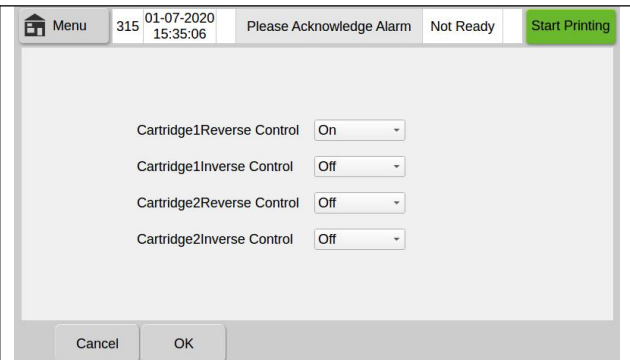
Menu 315 01-07-2020 15:35:06 Please Acknowledge Alarm Not Ready Start Printing

Cartridge1Reverse Control On
Cartridge1Inverse Control Off
Cartridge2Reverse Control Off
Cartridge2Inverse Control Off

Cancel OK